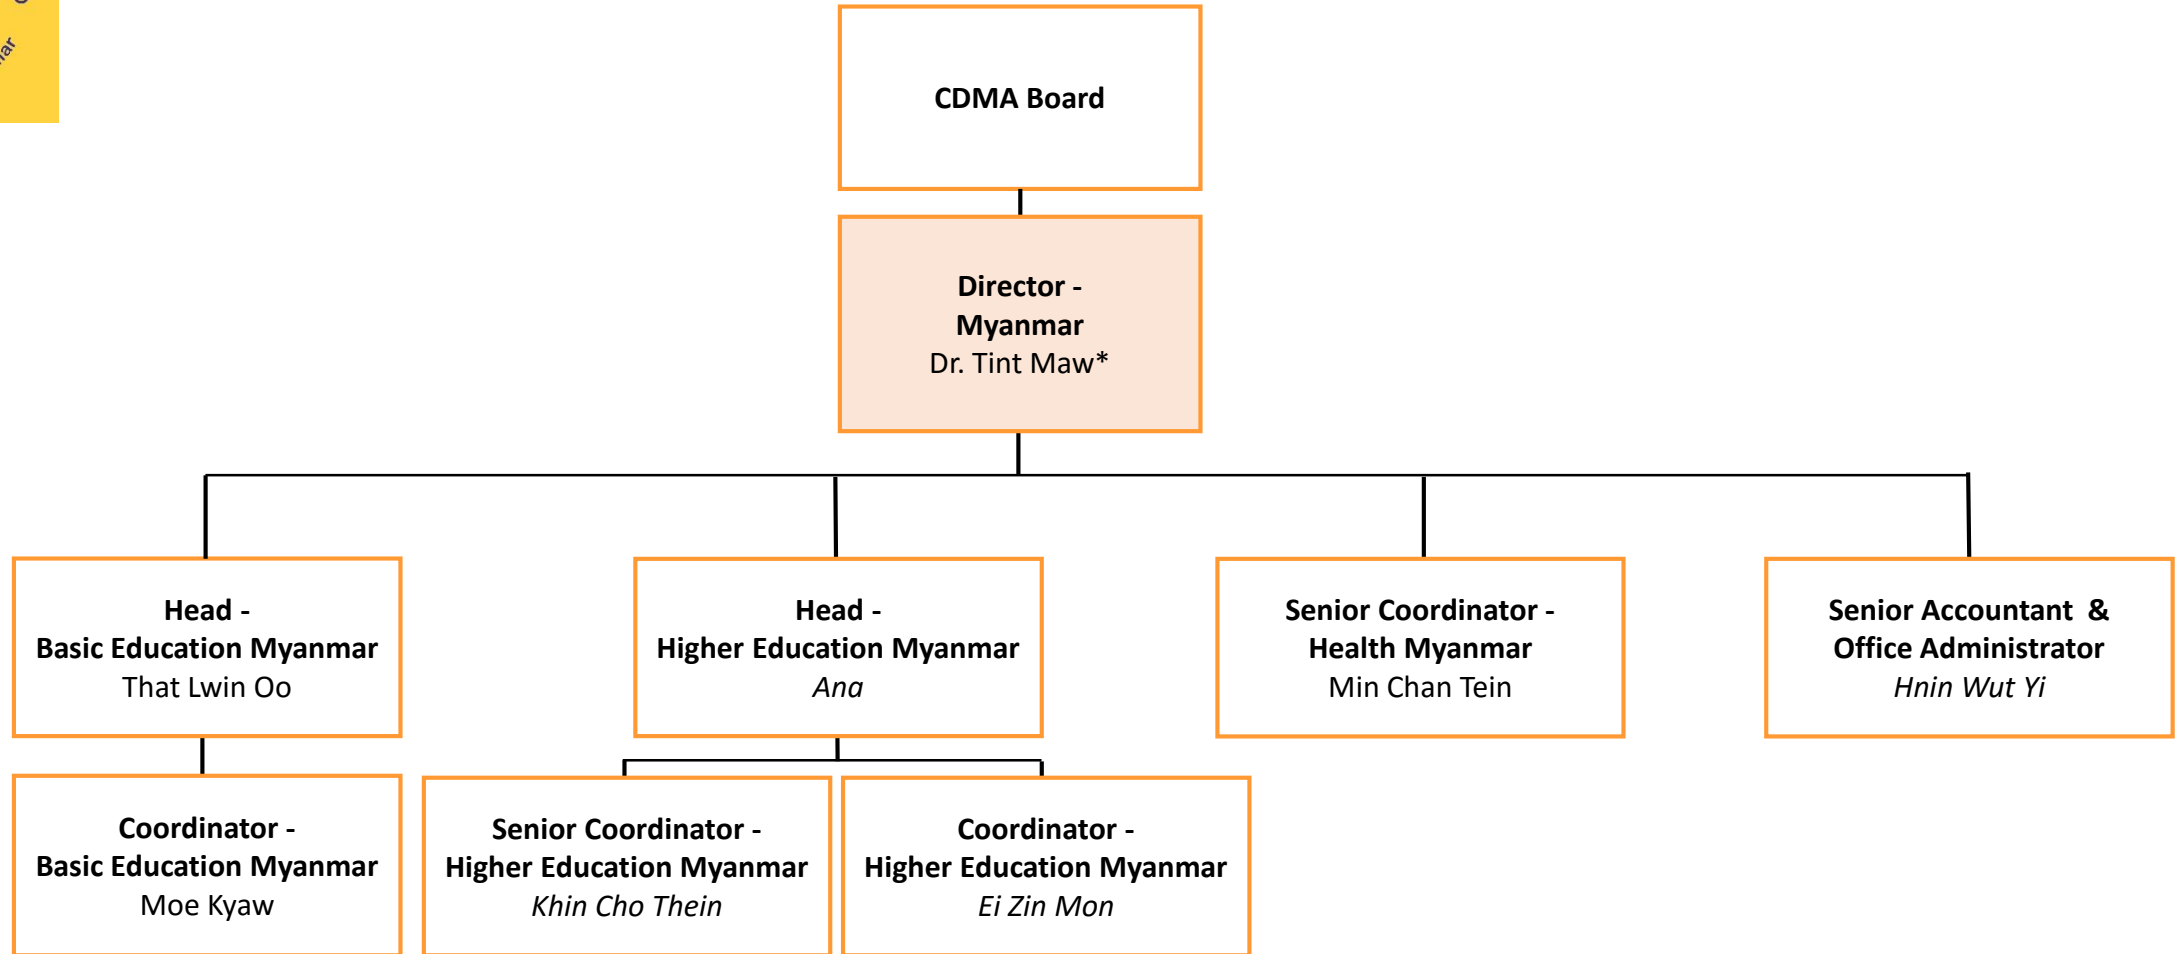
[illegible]

CDMA Board

Director - Myanmar
Dr. Tint Maw*

Head - Basic Education Myanmar
That Lwin Oo

Head - Higher Education Myanmar
Ana

Senior Coordinator - Health Myanmar
Min Chan Tein

Senior Accountant & Office Administrator
Hnin Wut Yi

Coordinator - Basic Education Myanmar
Moe Kyaw

Senior Coordinator - Higher Education Myanmar
Khin Cho Thein

Coordinator - Higher Education Myanmar
Ei Zin Mon